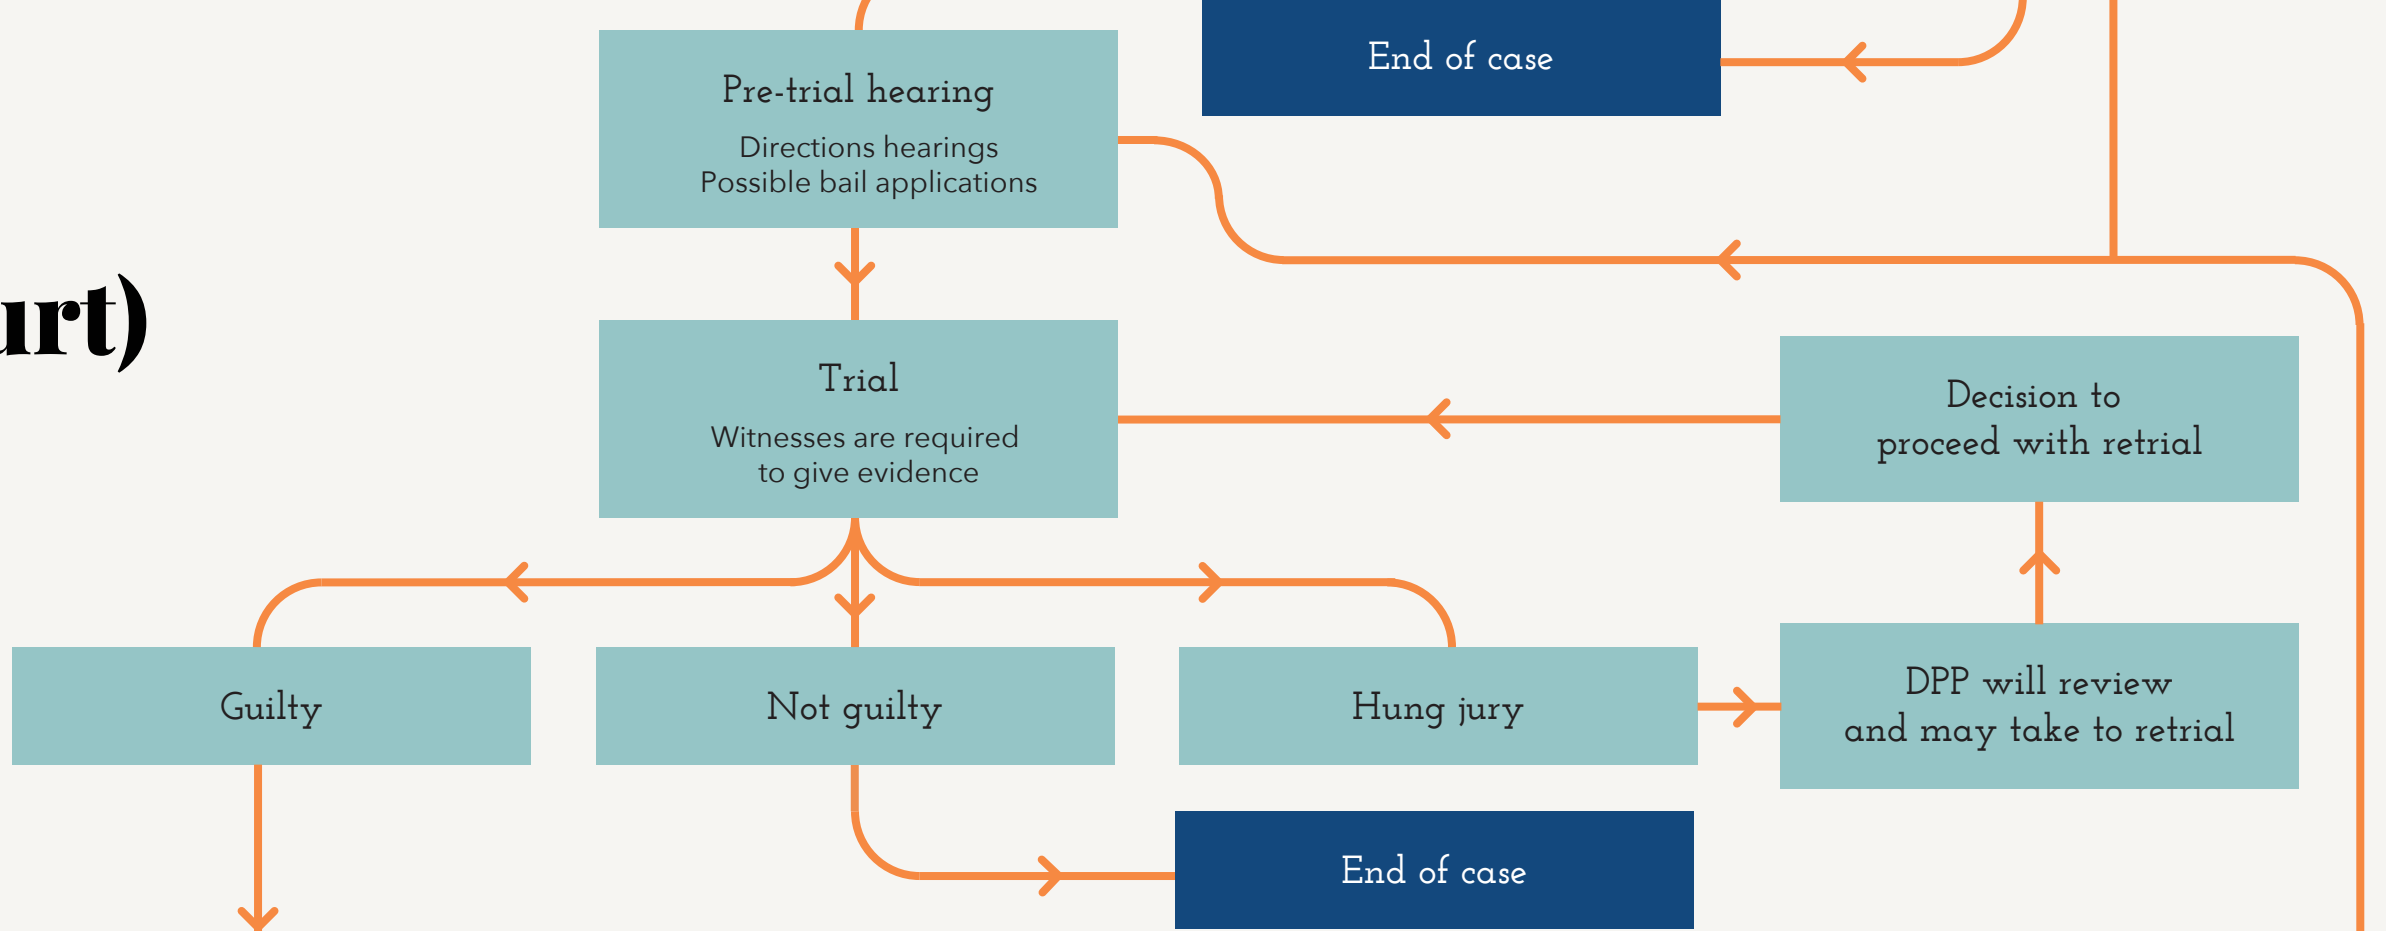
urt)

End of case

Pre-trial hearing

Directions hearings
Possible bail applications

Trial

Witnesses are required to give evidence

Decision to proceed with retrial

Guilty

Not guilty

Hung jury

DPP will review and may take to retrial

End of case